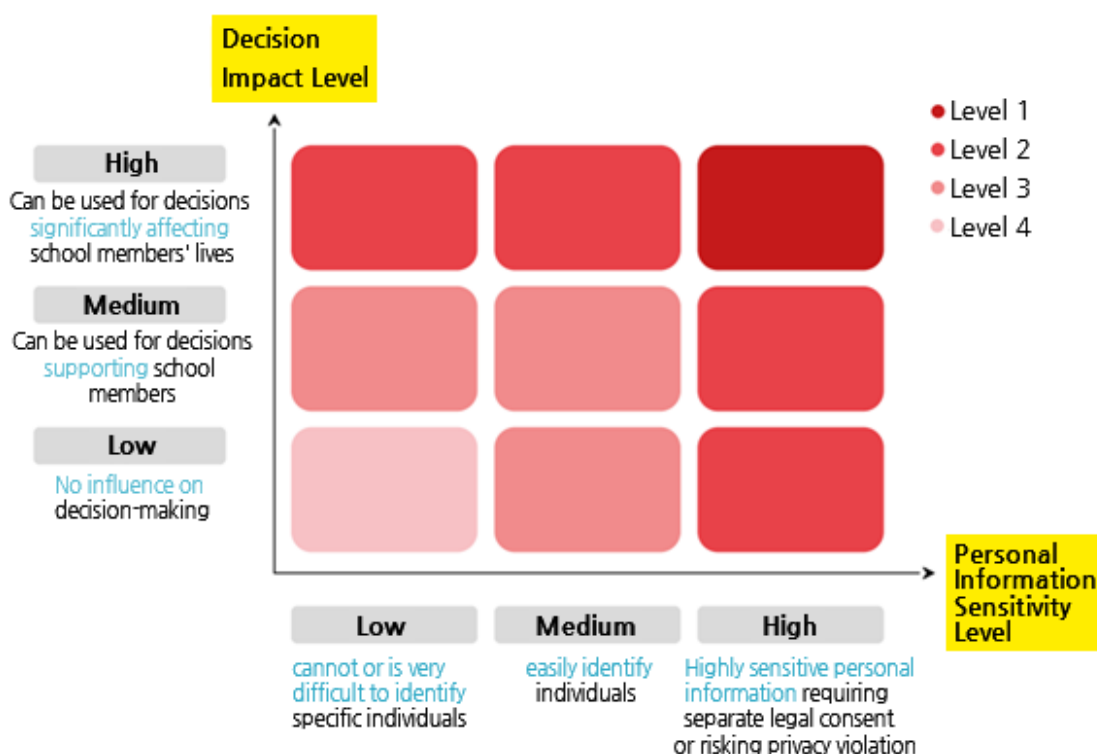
Decision Impact Level

Level 1
Level 2
Level 3
Level 4

High
Can be used for decisions significantly affecting school members' lives

Medium
Can be used for decisions supporting school members

Low
No influence on decision-making

Personal Information Sensitivity Level

Low
cannot or is very difficult to identify specific individuals

Medium
easily identify individuals

High
Highly sensitive personal information requiring separate legal consent or risking privacy violation